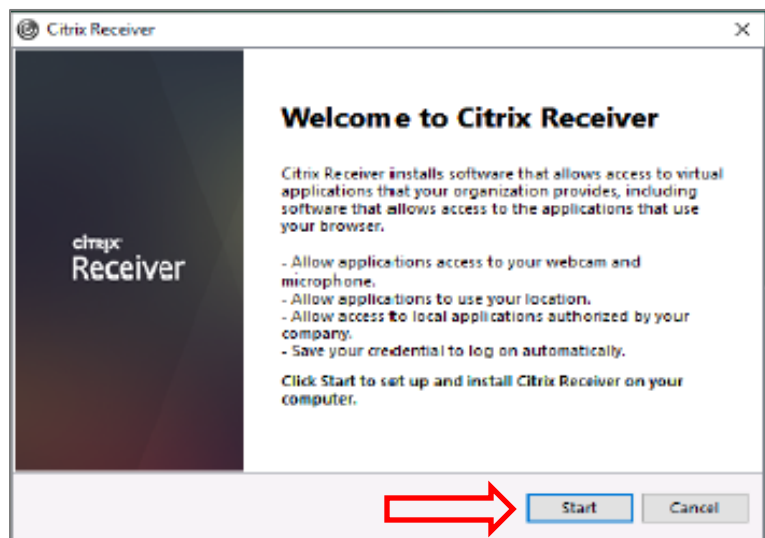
Citrix Receiver

×

citrix
Receiver

Welcome to Citrix Receiver

Citrix Receiver installs software that allows access to virtual applications that your organization provides, including software that allows access to the applications that use your browser.

- Allow applications access to your webcam and microphone.
- Allow applications to use your location.
- Allow access to local applications authorized by your company.
- Save your credential to log on automatically.

Click Start to set up and install Citrix Receiver on your computer.

Start

Cancel